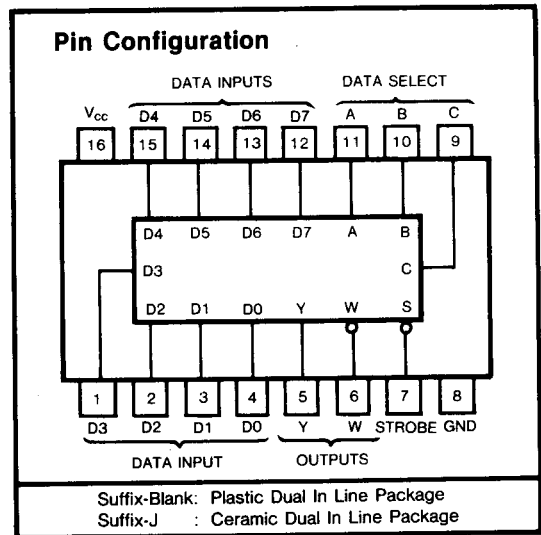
Pin Configuration

DATA INPUTS

DATA SELECT

$V_{cc}$ D4 D5 D6 D7 A B C

16 15 14 13 12 11 10 9

D4 D5 D6 D7 A B

D3 C

D2 D1 D0 Y W S

1 2 3 4 5 6 7 8

D3 D2 D1 D0 Y W STROBE GND

DATA INPUT

OUTPUTS

Suffix-Blank: Plastic Dual In Line Package
Suffix-J : Ceramic Dual In Line Package